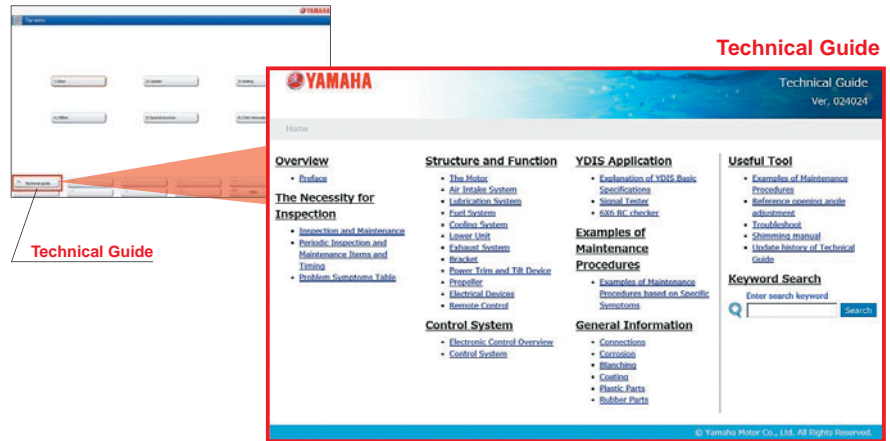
YAMAHA
Top menu
1) Start
2) Update
3) Setting
4) Offline
5) Special Decision
6) DMS Information
Technical guide

Technical Guide

Technical Guide

YAMAHA

Technical Guide
Ver. 024024

Home

Overview
- Preface

The Necessity for Inspection
- Inspection and Maintenance
- Periodic Inspection and Maintenance Items and Timing
- Problem Symptoms Table

Structure and Function
- The Motor
- Air Intake System
- Lubrication System
- Fuel System
- Cooling System
- Lower Unit
- Exhaust System
- Bracket
- Power Trim and Tilt Device
- Propeller
- Electrical Devices
- Remote Control

Control System
- Electronic Control Overview
- Control System

YDIS Application
- Explanation of YDIS Basic Specifications
- Signal Tester
- 6X6 RC checker

Examples of Maintenance Procedures
- Examples of Maintenance Procedures based on Specific Symptoms

General Information
- Connections
- Corrosion
- Blanching
- Coating
- Plastic Parts
- Rubber Parts

Useful Tool
- Examples of Maintenance Procedures
- Reference opening angle adjustment
- Troubleshoot
- Shimming manual
- Update history of Technical Guide

Keyword Search
Enter search keyword
Search

© Yamaha Motor Co., Ltd. All Rights Reserved.